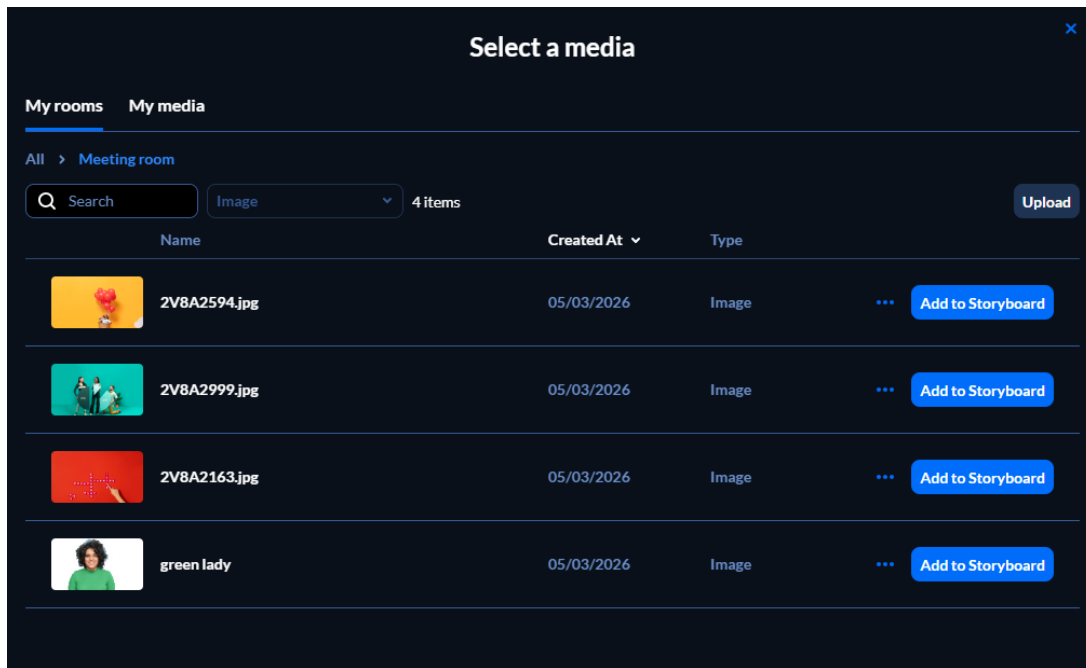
Select a media

×

My rooms My media

All > Meeting room

Search

Image

4 items

Upload

| Name | Created At | Type | |
|---|---|---|---|
| 2V8A2594.jpg | 05/03/2026 | Image | ••• Add to Storyboard |
| 2V8A2999.jpg | 05/03/2026 | Image | ••• Add to Storyboard |
| 2V8A2163.jpg | 05/03/2026 | Image | ••• Add to Storyboard |
| green lady | 05/03/2026 | Image | ••• Add to Storyboard |